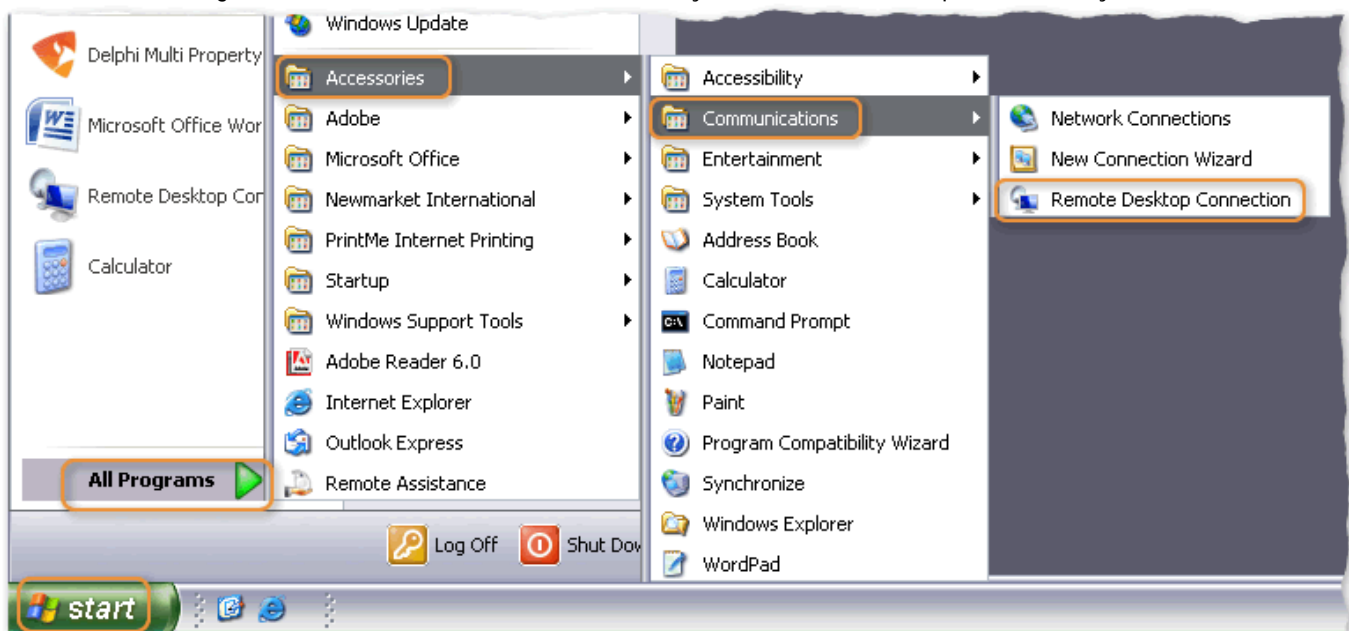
Delphi Multi Property
Microsoft Office Wor
Remote Desktop Con
Calculator
All Programs

Windows Update
Accessories
Adobe
Microsoft Office
Newmarket International
PrintMe Internet Printing
Startup
Windows Support Tools
Adobe Reader 6.0
Internet Explorer
Outlook Express
Remote Assistance

Accessibility
Communications
Entertainment
System Tools
Address Book
Calculator
Command Prompt
Notepad
Paint
Program Compatibility Wizard
Synchronize
Windows Explorer
WordPad

Network Connections
New Connection Wizard
Remote Desktop Connection

Log Off
Shut Dov

start